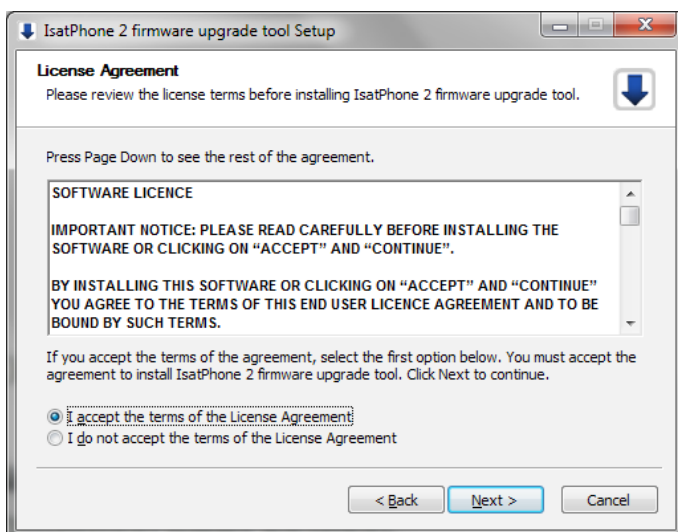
IsatPhone 2 firmware upgrade tool Setup

License Agreement
Please review the license terms before installing IsatPhone 2 firmware upgrade tool.

Press Page Down to see the rest of the agreement.

SOFTWARE LICENCE

IMPORTANT NOTICE: PLEASE READ CAREFULLY BEFORE INSTALLING THE SOFTWARE OR CLICKING ON “ACCEPT” AND “CONTINUE”.

BY INSTALLING THIS SOFTWARE OR CLICKING ON “ACCEPT” AND “CONTINUE” YOU AGREE TO THE TERMS OF THIS END USER LICENCE AGREEMENT AND TO BE BOUND BY SUCH TERMS.

If you accept the terms of the agreement, select the first option below. You must accept the agreement to install IsatPhone 2 firmware upgrade tool. Click Next to continue.

I accept the terms of the License Agreement
I do not accept the terms of the License Agreement

< Back
Next >
Cancel